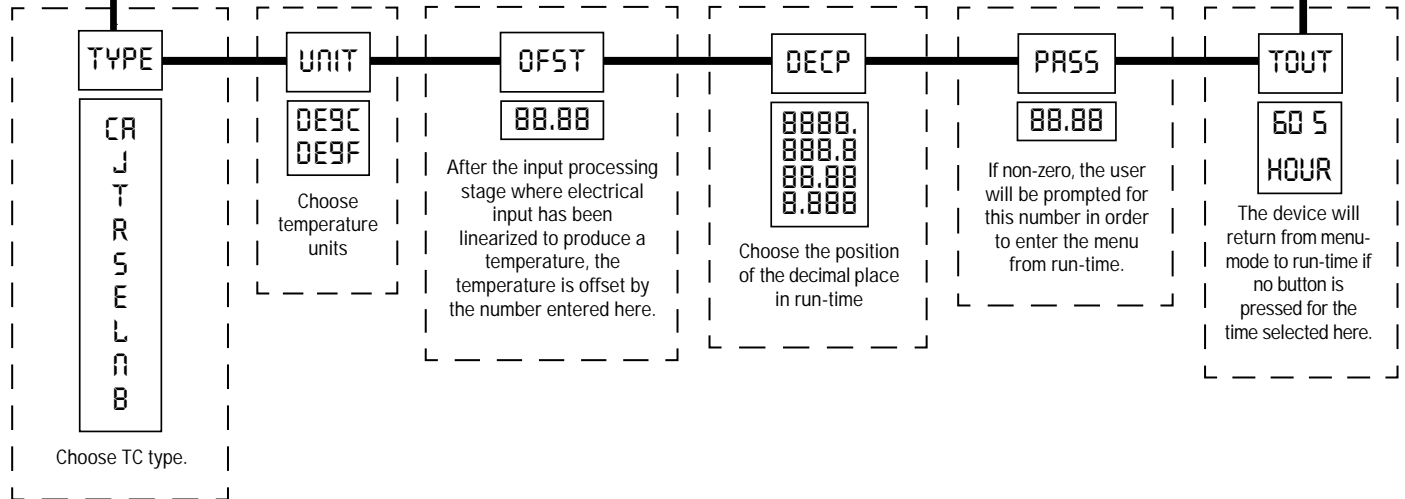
TYPE

CA
J
T
R
S
E
L
N
B

Choose TC type.

UNIT

DEGC
DEGF

Choose temperature units

OFST

88.88

After the input processing stage where electrical input has been linearized to produce a temperature, the temperature is offset by the number entered here.

DECP

8888.
888.8
88.88
8.888

Choose the position of the decimal place in run-time

PASS

88.88

If non-zero, the user will be prompted for this number in order to enter the menu from run-time.

TOUT

60 S
HOUR

The device will return from menu-mode to run-time if no button is pressed for the time selected here.